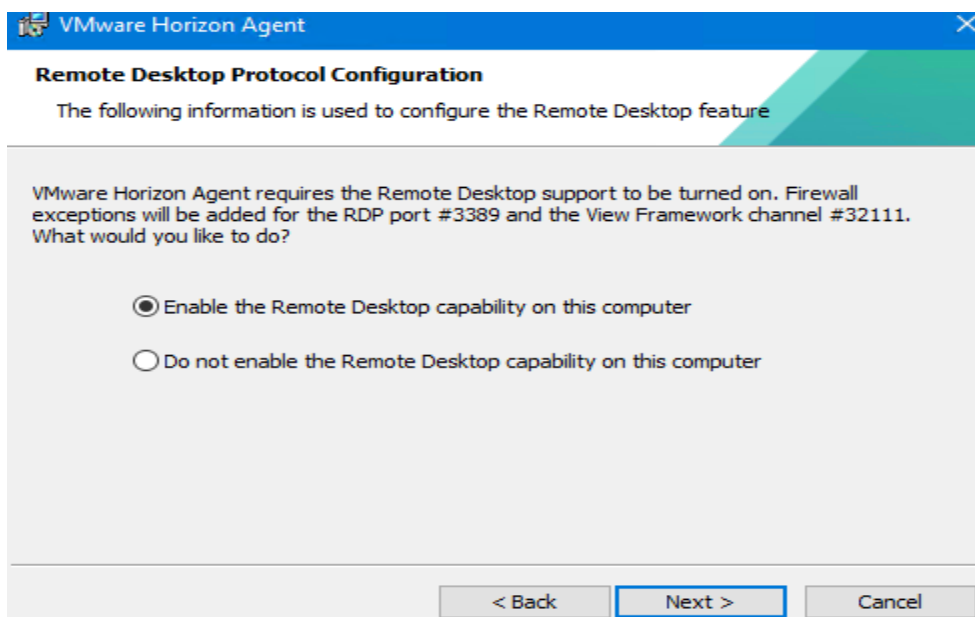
VMware Horizon Agent

Remote Desktop Protocol Configuration

The following information is used to configure the Remote Desktop feature

VMware Horizon Agent requires the Remote Desktop support to be turned on. Firewall exceptions will be added for the RDP port #3389 and the View Framework channel #32111. What would you like to do?

Enable the Remote Desktop capability on this computer

Do not enable the Remote Desktop capability on this computer

< Back
Next >
Cancel